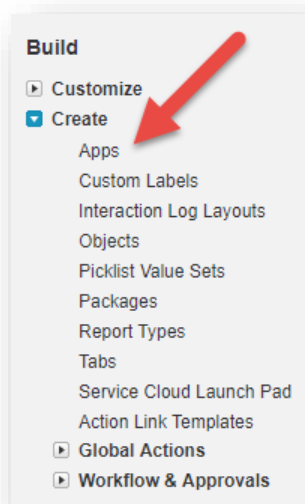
Build

Customize

Create

Apps

Custom Labels

Interaction Log Layouts

Objects

Picklist Value Sets

Packages

Report Types

Tabs

Service Cloud Launch Pad

Action Link Templates

Global Actions

Workflow & Approvals